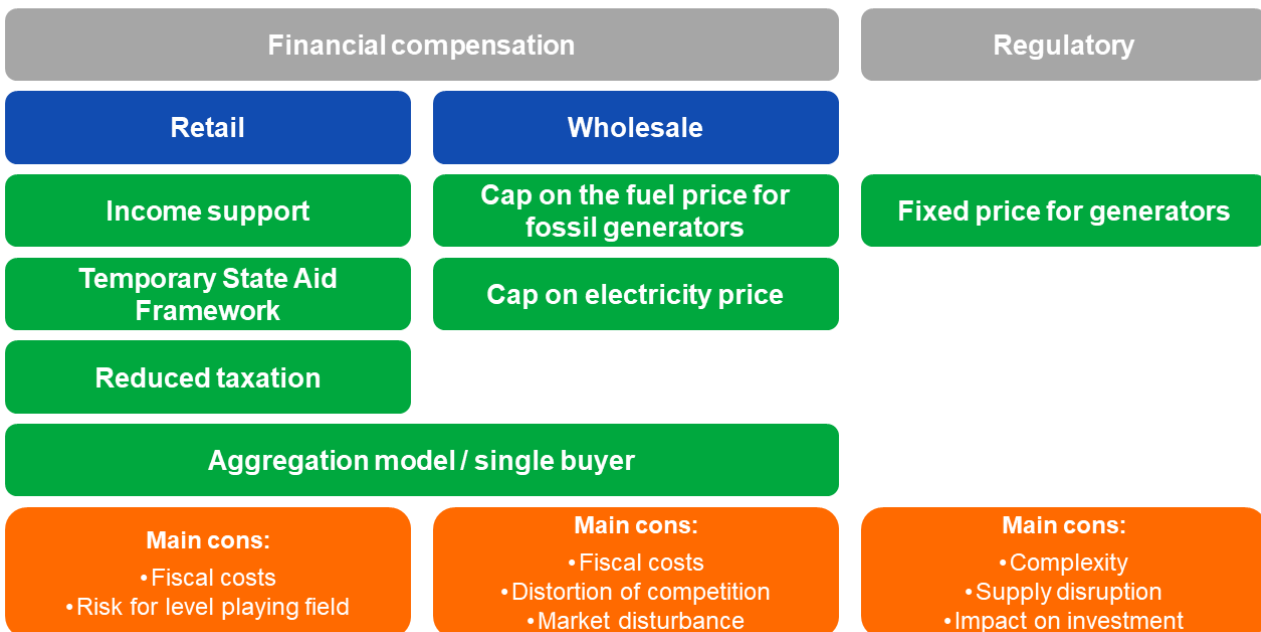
Financial compensation

Regulatory

Retail

Wholesale

Income support

Cap on the fuel price for fossil generators

Fixed price for generators

Temporary State Aid Framework

Cap on electricity price

Reduced taxation

Aggregation model / single buyer

Main cons:
•Fiscal costs
•Risk for level playing field

Main cons:
•Fiscal costs
•Distortion of competition
•Market disturbance

Main cons:
•Complexity
•Supply disruption
•Impact on investment